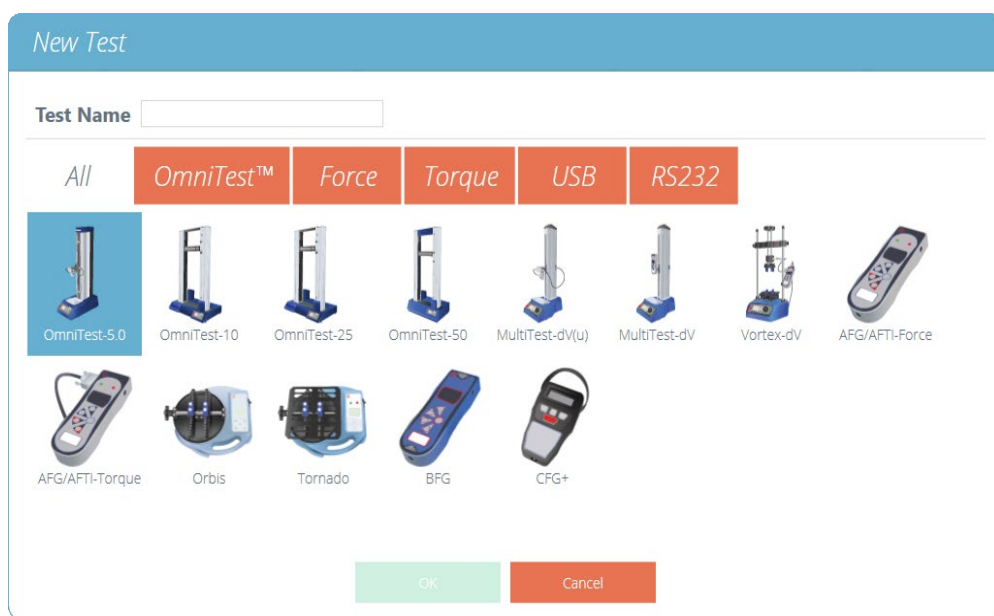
New Test

Test Name

All OmniTest™ Force Torque USB RS232

OmniTest-5.0 OmniTest-10 OmniTest-25 OmniTest-50 MultiTest-dV(u) MultiTest-dV Vortex-dV AFG/AFTI-Force

AFG/AFTI-Torque Orbis Tornado BFG CFG+

OK Cancel